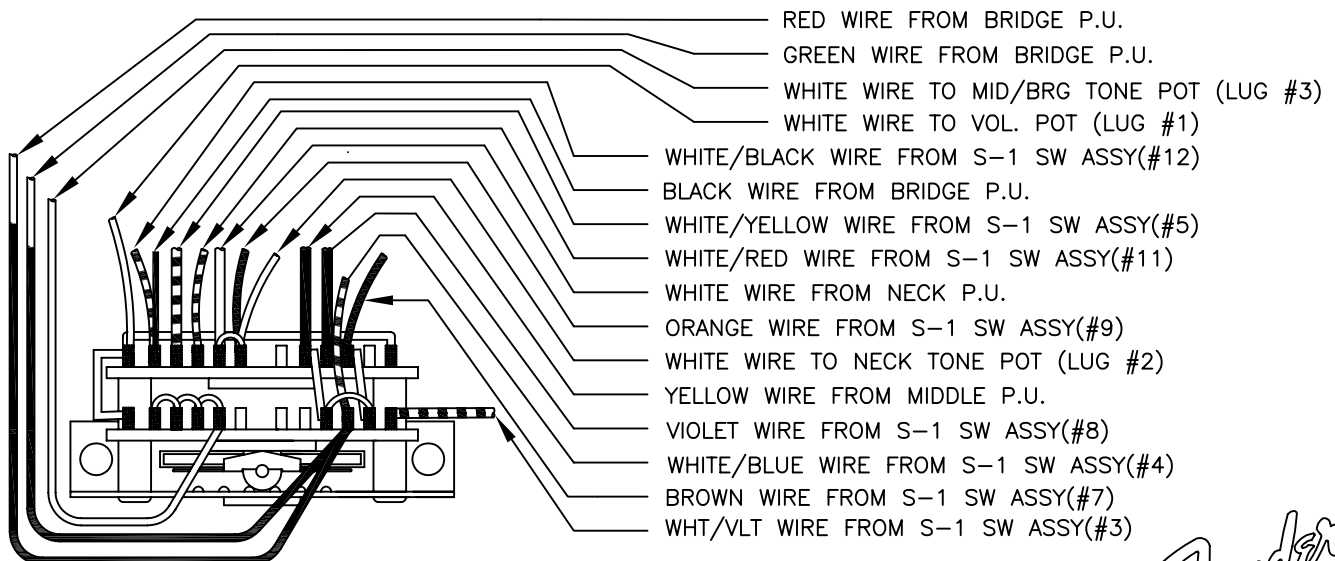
RED WIRE FROM BRIDGE P.U.
GREEN WIRE FROM BRIDGE P.U.
WHITE WIRE TO MID/BRG TONE POT (LUG #3)
WHITE WIRE TO VOL. POT (LUG #1)
WHITE/BLACK WIRE FROM S–1 SW ASSY(#12)
BLACK WIRE FROM BRIDGE P.U.
WHITE/YELLOW WIRE FROM S–1 SW ASSY(#5)
WHITE/RED WIRE FROM S–1 SW ASSY(#11)
WHITE WIRE FROM NECK P.U.
ORANGE WIRE FROM S–1 SW ASSY(#9)
WHITE WIRE TO NECK TONE POT (LUG #2)
YELLOW WIRE FROM MIDDLE P.U.
VIOLET WIRE FROM S–1 SW ASSY(#8)
WHITE/BLUE WIRE FROM S–1 SW ASSY(#4)
BROWN WIRE FROM S–1 SW ASSY(#7)
WHT/VLT WIRE FROM S–1 SW ASSY(#3)
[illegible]